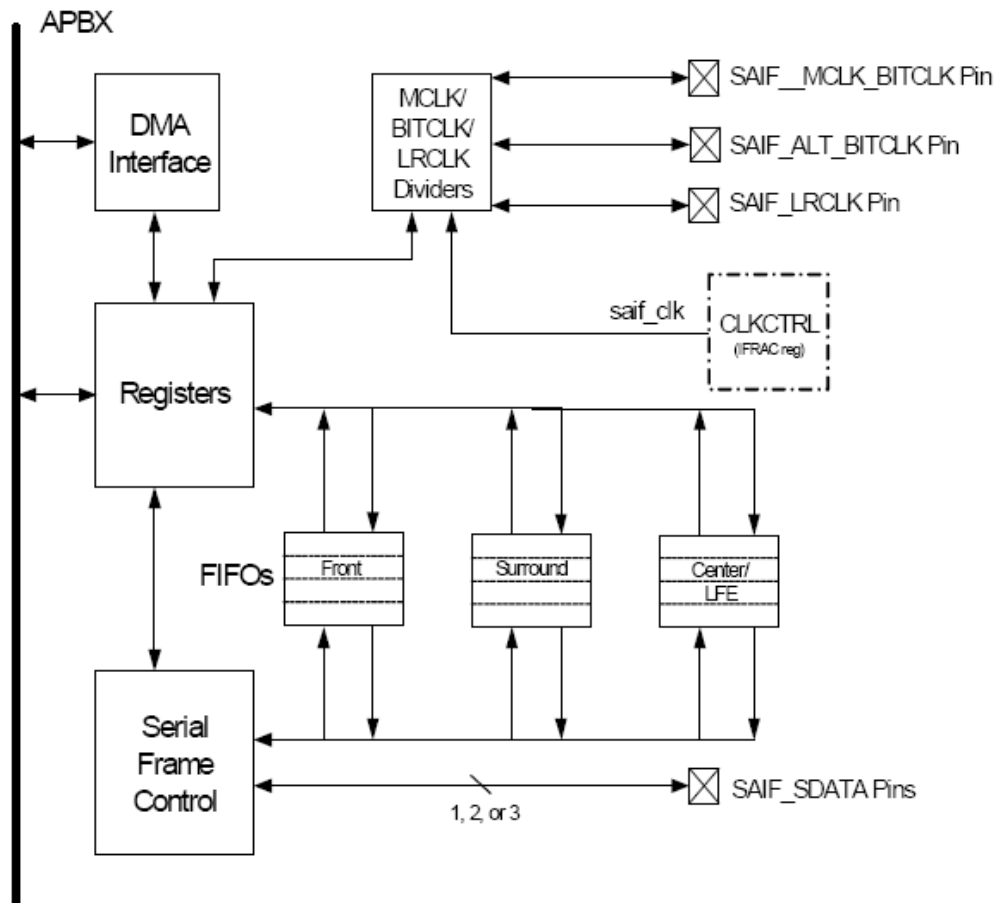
APBX

DMA Interface

MCLK/ BITCLK/ LRCLK Dividers

SAIF__MCLK_BITCLK Pin

SAIF_ALT_BITCLK Pin

SAIF_LRCLK Pin

saif_clk

CLKCTRL
(IFRAC reg)

Registers

FIFOs

Front

Surround

Center/ LFE

Serial Frame Control

1, 2, or 3

SAIF_SDATA Pins